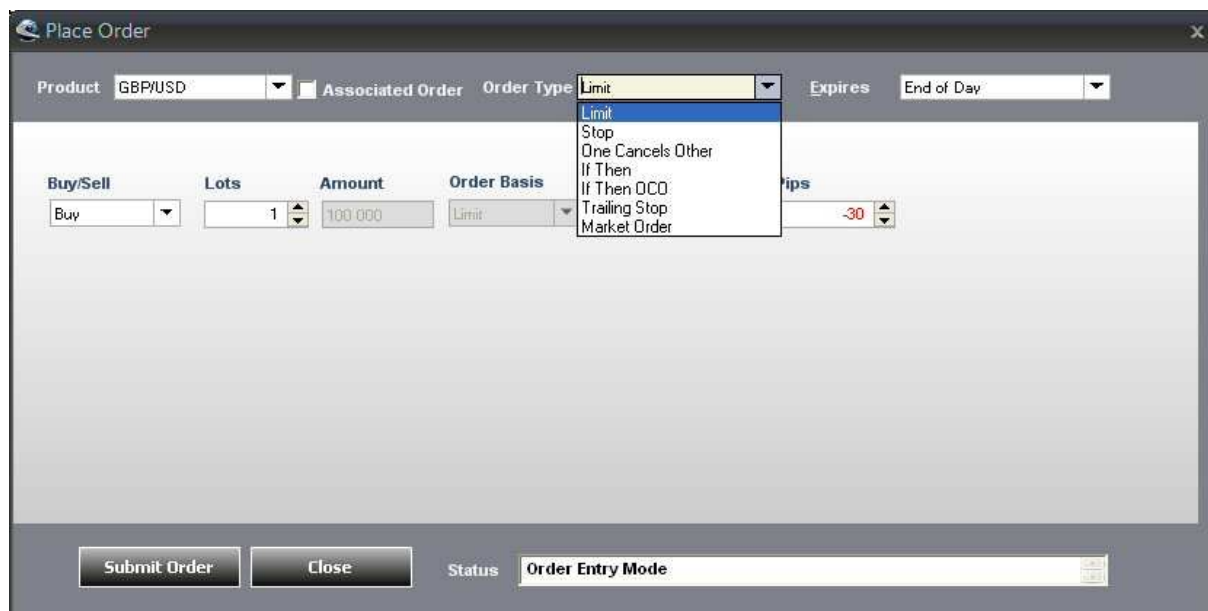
Place Order

Product GBP/USD Associated Order Order Type Limit Expires End of Day

Limit
Stop
One Cancels Other
If Then
If Then OCO
Trailing Stop
Market Order

Buy/Sell Lots Amount Order Basis 'ips

Buy 1 100 000 Limit -30

Submit Order Close Status Order Entry Mode